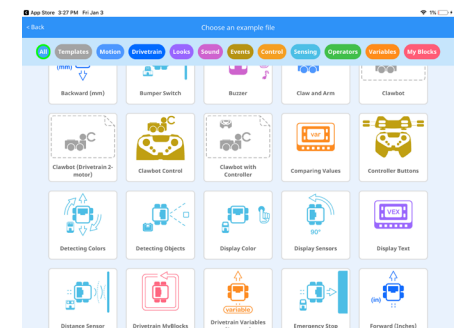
◂ App Store 3:27 PM Fri Jan 3

1%

< Back

Choose an example file

All

Templates

Motion

Drivetrain

Looks

Sound

Events

Control

Sensing

Operators

Variables

My Blocks

(mm)

Backward (mm)

Bumper Switch

Buzzer

Claw and Arm

Clawbot

Clawbot (Drivetrain 2-motor)

Clawbot Control

Clawbot with Controller

var

Comparing Values

Controller Buttons

Detecting Colors

Detecting Objects

Display Color

90°

Display Sensors

VEX

Display Text

Distance Sensor

Drivetrain MyBlocks

variable

Drivetrain Variables

Emergency Stop

(in)

Forward (Inches)